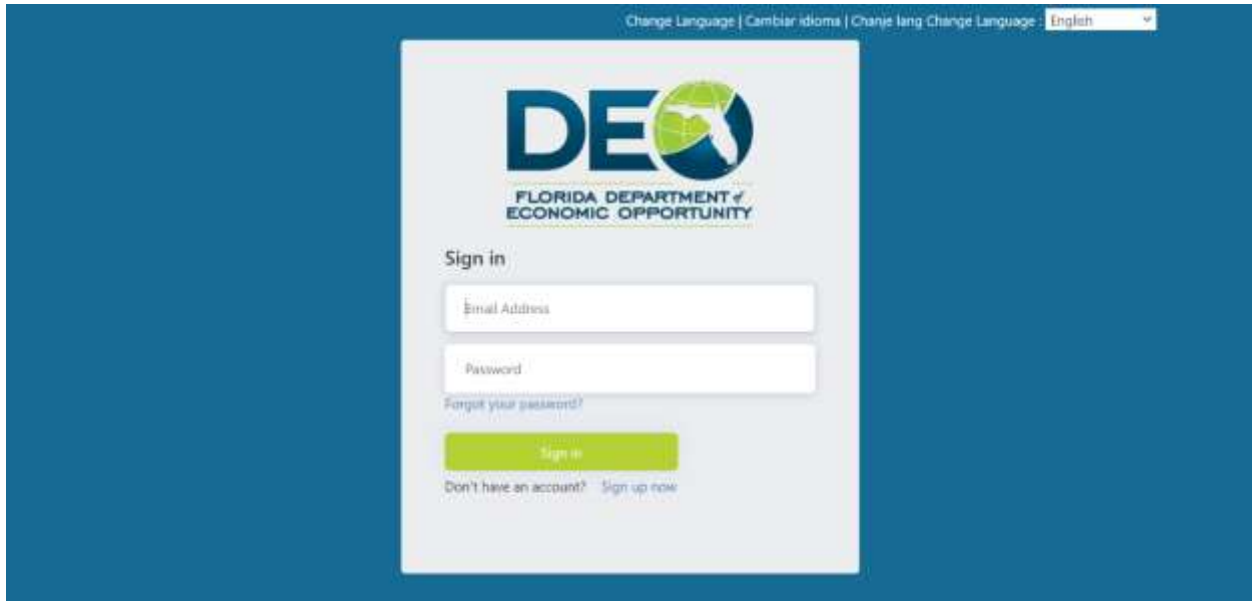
Change Language | Cambiar idioma | Chanje lang Change Language : English

DEO
FLORIDA DEPARTMENT of ECONOMIC OPPORTUNITY

Sign in

Email Address

Password

Forgot your password?

Sign in

Don't have an account? Sign up now